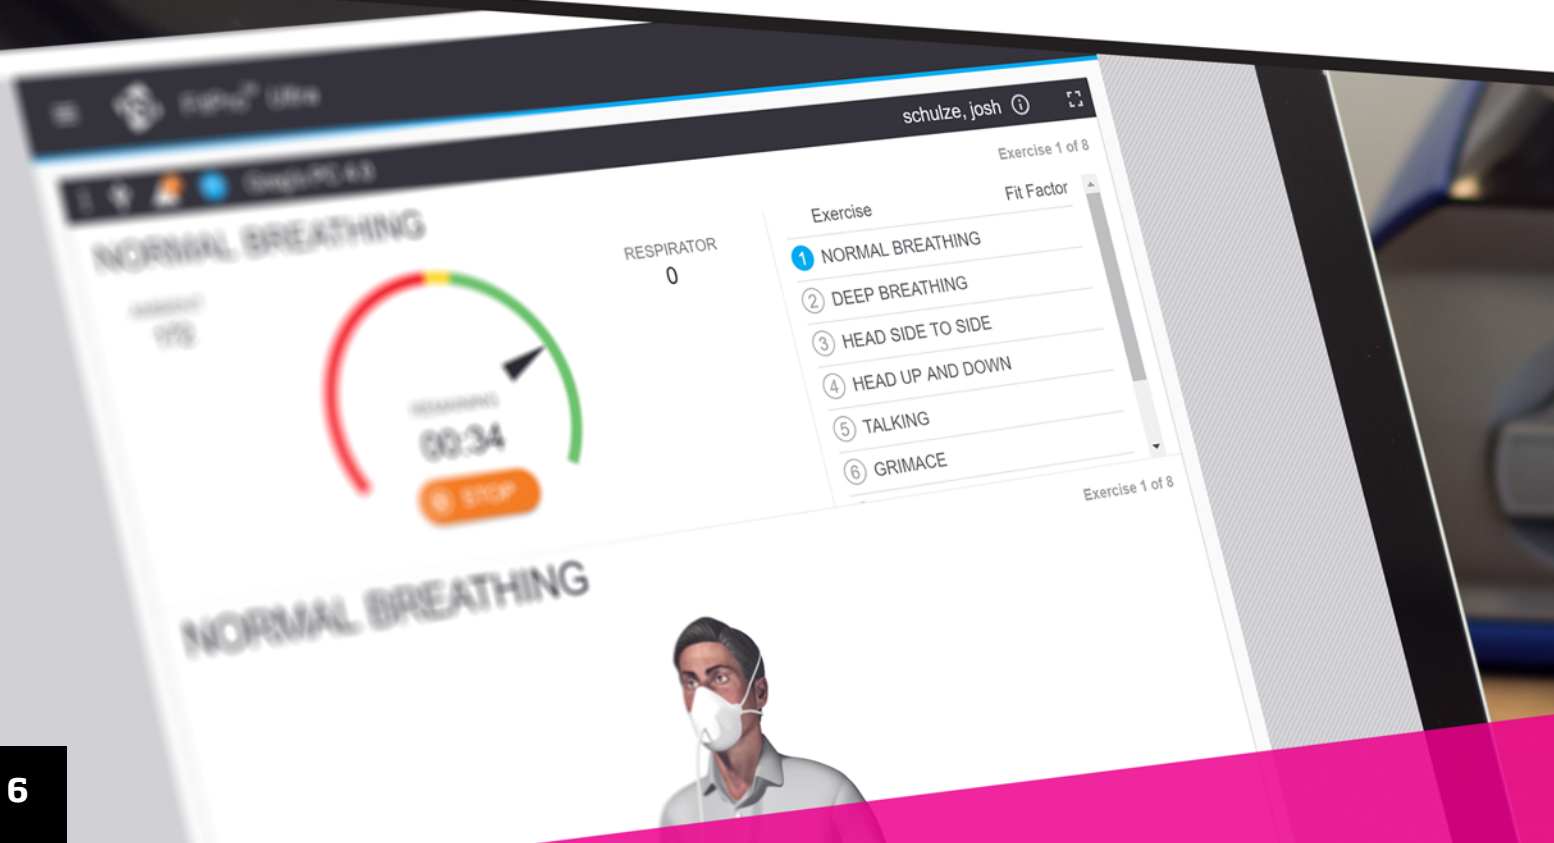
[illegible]

schulze, josh

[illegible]

NORMAL BREATHING

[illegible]

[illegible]

00:34

STOP

RESPIRATOR
0

Exercise 1 of 8

Exercise

Fit Factor

1 NORMAL BREATHING

2 DEEP BREATHING

3 HEAD SIDE TO SIDE

4 HEAD UP AND DOWN

5 TALKING

6 GRIMACE

Exercise 1 of 8

NORMAL BREATHING

6